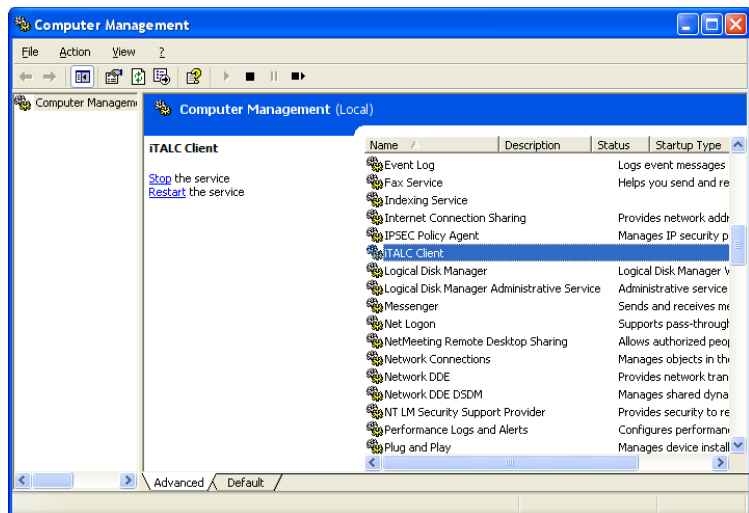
Computer Management

File Action View ?

Computer Managem

Computer Management (Local)

iTALC Client

Stop the service
Restart the service

| Name | Description | Status | Startup Type |
|---|---|---|---|
| Event Log | Logs event messages | | |
| Fax Service | Helps you send and re | | |
| Indexing Service | | | |
| Internet Connection Sharing | Provides network addr | | |
| IPSEC Policy Agent | Manages IP security p | | |
| iTALC Client | | | |
| Logical Disk Manager | Logical Disk Manager V | | |
| Logical Disk Manager Administrative Service | Administrative service | | |
| Messenger | Sends and receives me | | |
| Net Logon | Supports pass-through | | |
| NetMeeting Remote Desktop Sharing | Allows authorized peo | | |
| Network Connections | Manages objects in the | | |
| Network DDE | Provides network tran | | |
| Network DDE DSDM | Manages shared dyna | | |
| NT LM Security Support Provider | Provides security to re | | |
| Performance Logs and Alerts | Configures performan | | |
| Plug and Play | Manages device install | | |

Advanced Default